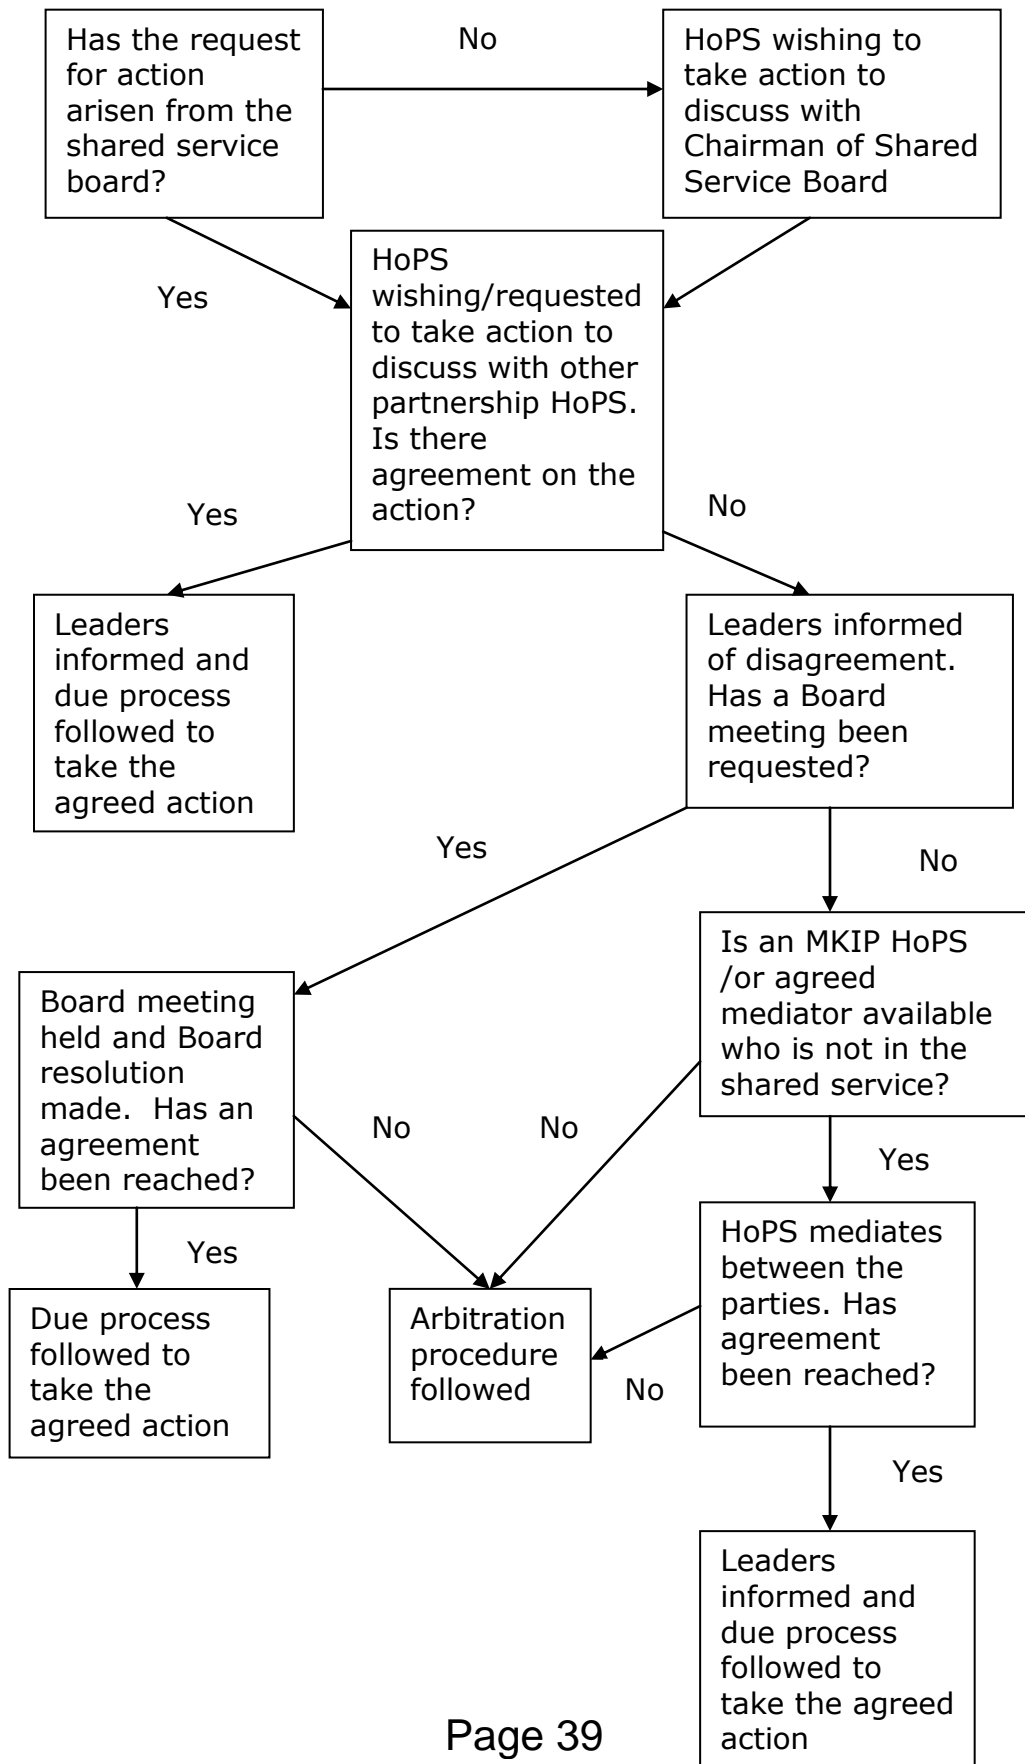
Has the request for action arisen from the shared service board?

No

HoPS wishing to take action to discuss with Chairman of Shared Service Board

Yes

HoPS wishing/requested to take action to discuss with other partnership HoPS. Is there agreement on the action?

Yes

No

Leaders informed and due process followed to take the agreed action

Leaders informed of disagreement. Has a Board meeting been requested?

Yes

No

Is an MKIP HoPS /or agreed mediator available who is not in the shared service?

Board meeting held and Board resolution made. Has an agreement been reached?

No

No

Yes

Yes

HoPS mediates between the parties. Has agreement been reached?

Due process followed to take the agreed action

Arbitration procedure followed

No

Yes

Leaders informed and due process followed to take the agreed action

Page 39